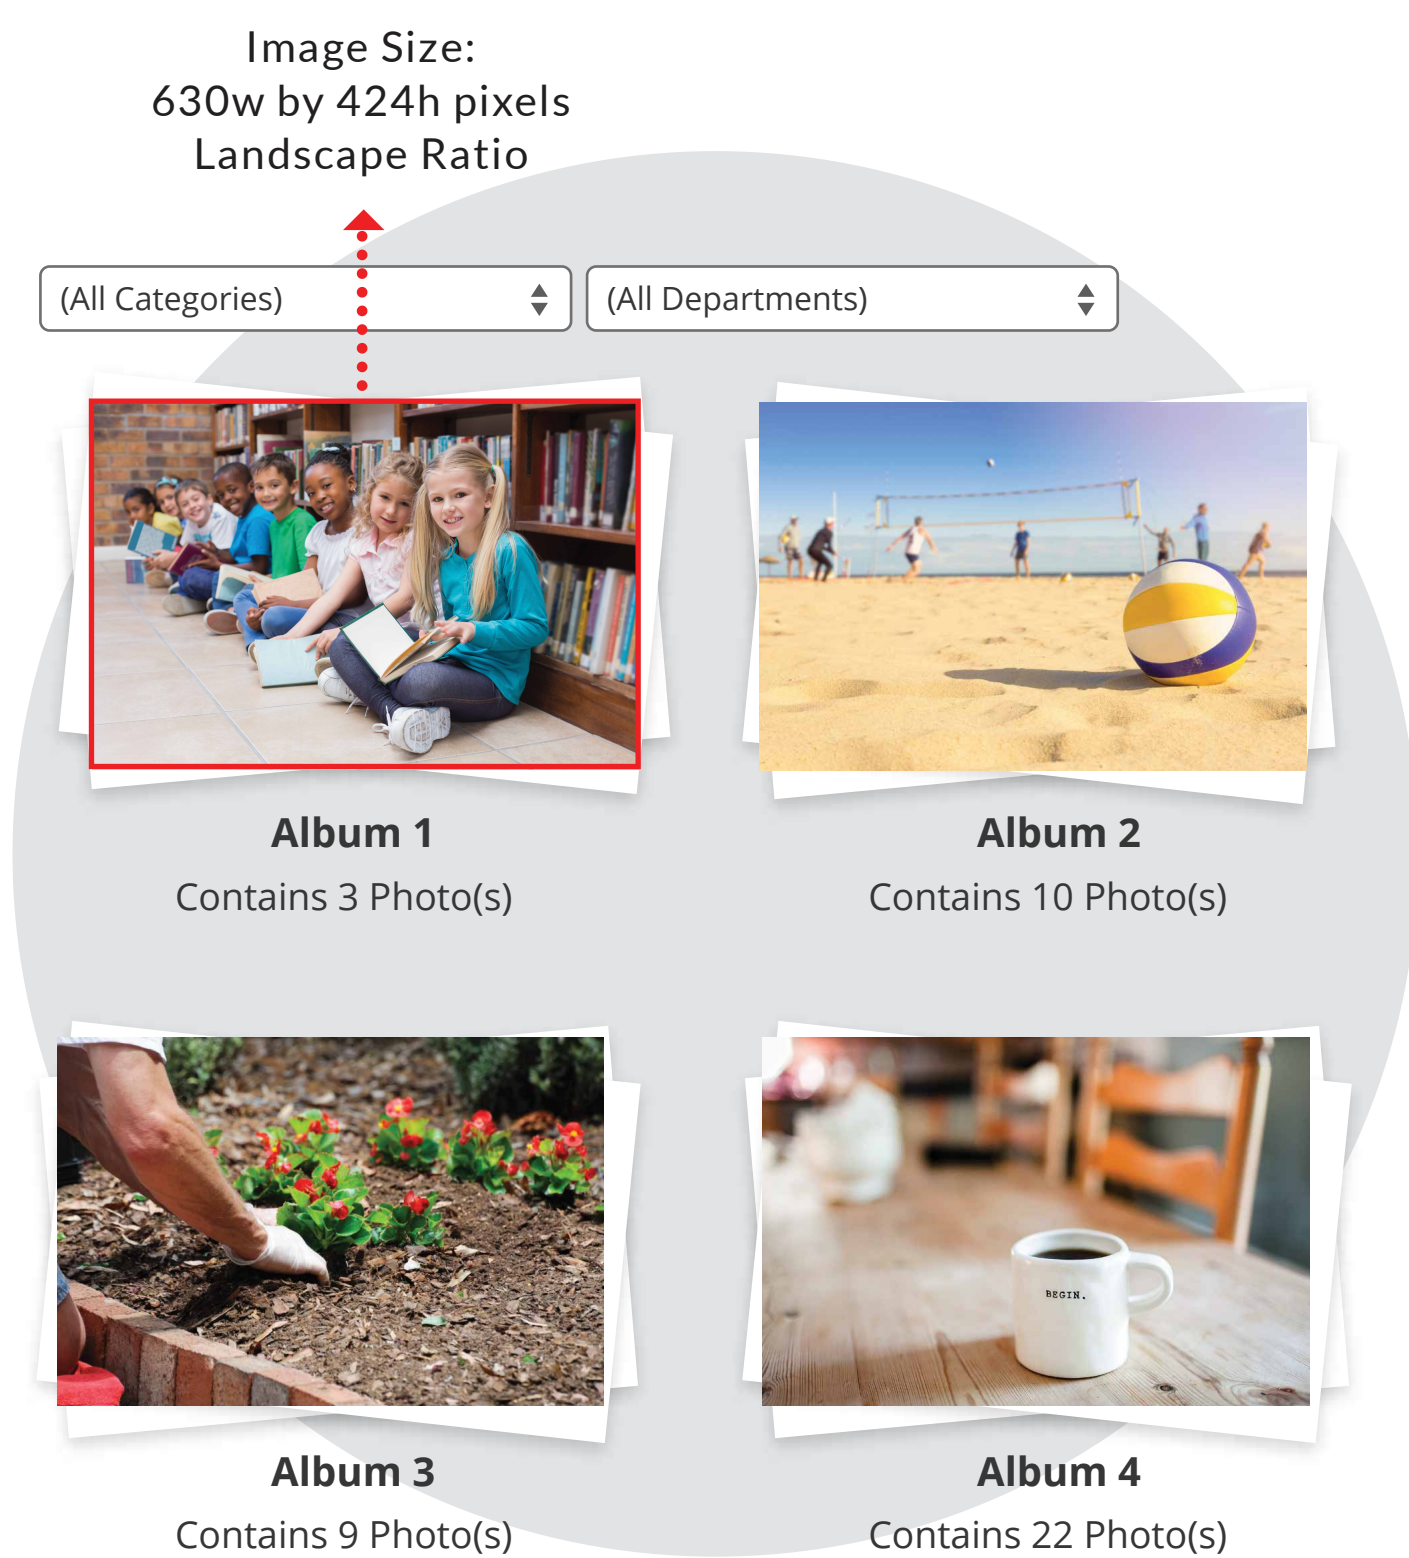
Image Size:
630w by 424h pixels
Landscape Ratio

(All Categories)

(All Departments)

Album 1
Contains 3 Photo(s)

Album 2
Contains 10 Photo(s)

BEGIN.

Album 3
Contains 9 Photo(s)

Album 4
Contains 22 Photo(s)